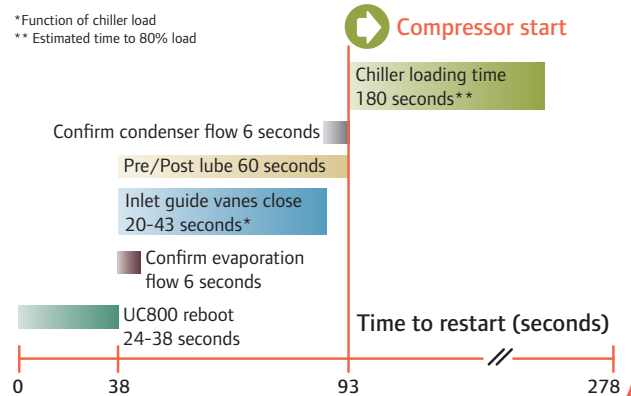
*Function of chiller load
** Estimated time to 80% load

Compressor start

Chiller loading time
180 seconds**

Confirm condenser flow 6 seconds

Pre/Post lube 60 seconds

Inlet guide vanes close
20-43 seconds*

Confirm evaporation
flow 6 seconds

UC800 reboot
24-38 seconds

Time to restart (seconds)

0
38
93
278